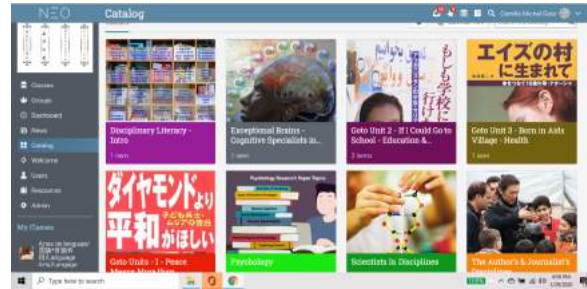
NEO

Catalog

Camilo Michel Gaz

Classes
Groups
Dashboard
News
Catalog
Welcome
Users
Resources
Admin

My Classes

Disciplinary Literacy - Intro
1 item

Exceptional Brains - Cognitive Specialists in...
1 item

もしも学校に行け

Goto Unit 2 - If I Could Go to School - Education &...
2 items

エイズの村に生まれて

Goto Unit 3 - Born in Aids Village - Health
1 item

ダイヤモンドより平和がほしい

Goto Units - 1 - Peace Means More than

Psychology Research Paper Topics

Psychology

Scientists In Disciplines

The Author's & Journalist's

Type here to search